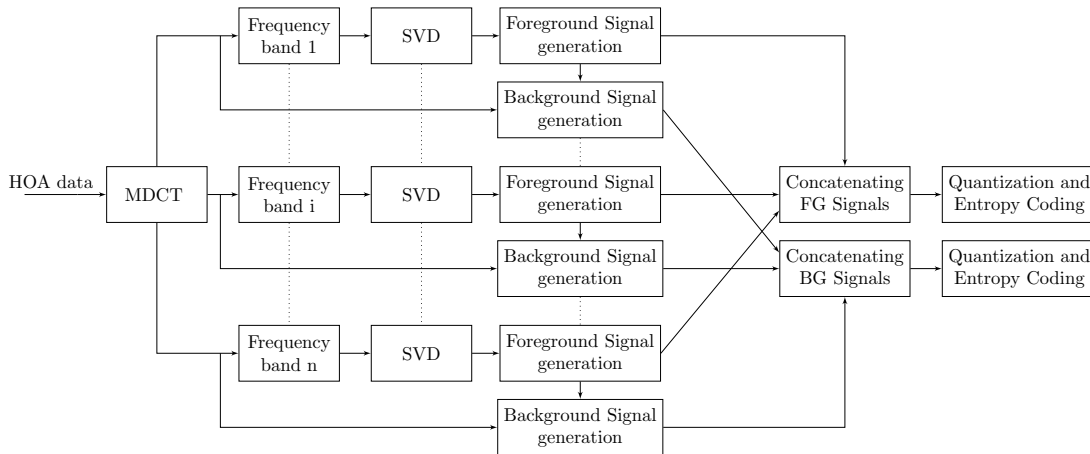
HOA data

MDCT

Frequency band 1

SVD

Foreground Signal generation

Background Signal generation

Frequency band i

SVD

Foreground Signal generation

Background Signal generation

Frequency band n

SVD

Foreground Signal generation

Background Signal generation

Concatenating FG Signals

Concatenating BG Signals

Quantization and Entropy Coding

Quantization and Entropy Coding